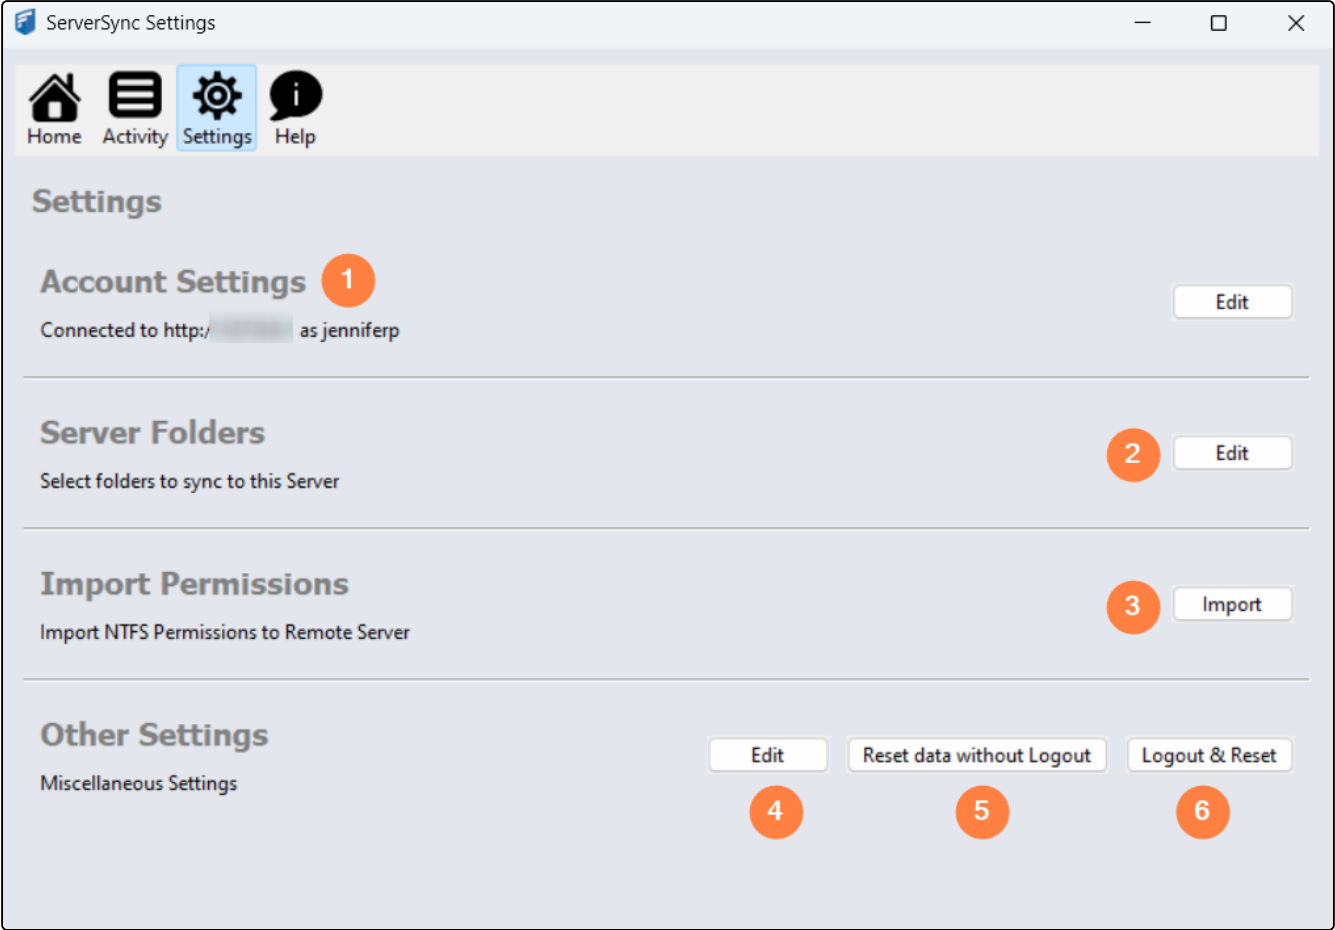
ServerSync Settings

Home Activity Settings Help

Settings

Account Settings 1

Connected to http:/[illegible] as jenniferp

Edit

Server Folders

Select folders to sync to this Server

2 Edit

Import Permissions

Import NTFS Permissions to Remote Server

3 Import

Other Settings

Miscellaneous Settings

Edit Reset data without Logout Logout & Reset

4 5 6